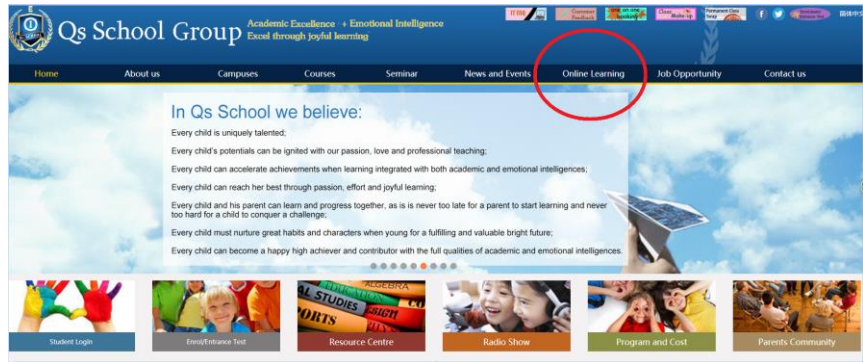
Qs School Group Academic Excellence + Emotional Intelligence Excel through joyful learning

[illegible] Customer Feedback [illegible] Class Make-up Permanent Class Swap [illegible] 簡体中文

Home About us Campuses Courses Seminar News and Events Online Learning Job Opportunity Contact us

In Qs School we believe:

Every child is uniquely talented;

Every child's potentials can be ignited with our passion, love and professional teaching;

Every child can accelerate achievements when learning integrated with both academic and emotional intelligences;

Every child can reach her best through passion, effort and joyful learning;

Every child and his parent can learn and progress together, as is is never too late for a parent to start learning and never too hard for a child to conquer a challenge;

Every child must nurture great habits and characters when young for a fulfilling and valuable bright future;

Every child can become a happy high achiever and contributor with the full qualities of academic and emotional intelligences.

Student Login Enrol/Entrance Test Resource Centre Radio Show Program and Cost Parents Community